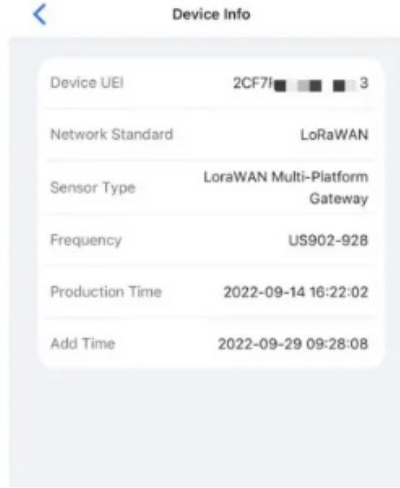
Device Info

| | |
|---|---|
| Device UEI | 2CF7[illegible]3 |
| Network Standard | LoRaWAN |
| Sensor Type | LoraWAN Multi-Platform Gateway |
| Frequency | US902-928 |
| Production Time | 2022-09-14 16:22:02 |
| Add Time | 2022-09-29 09:28:08 |